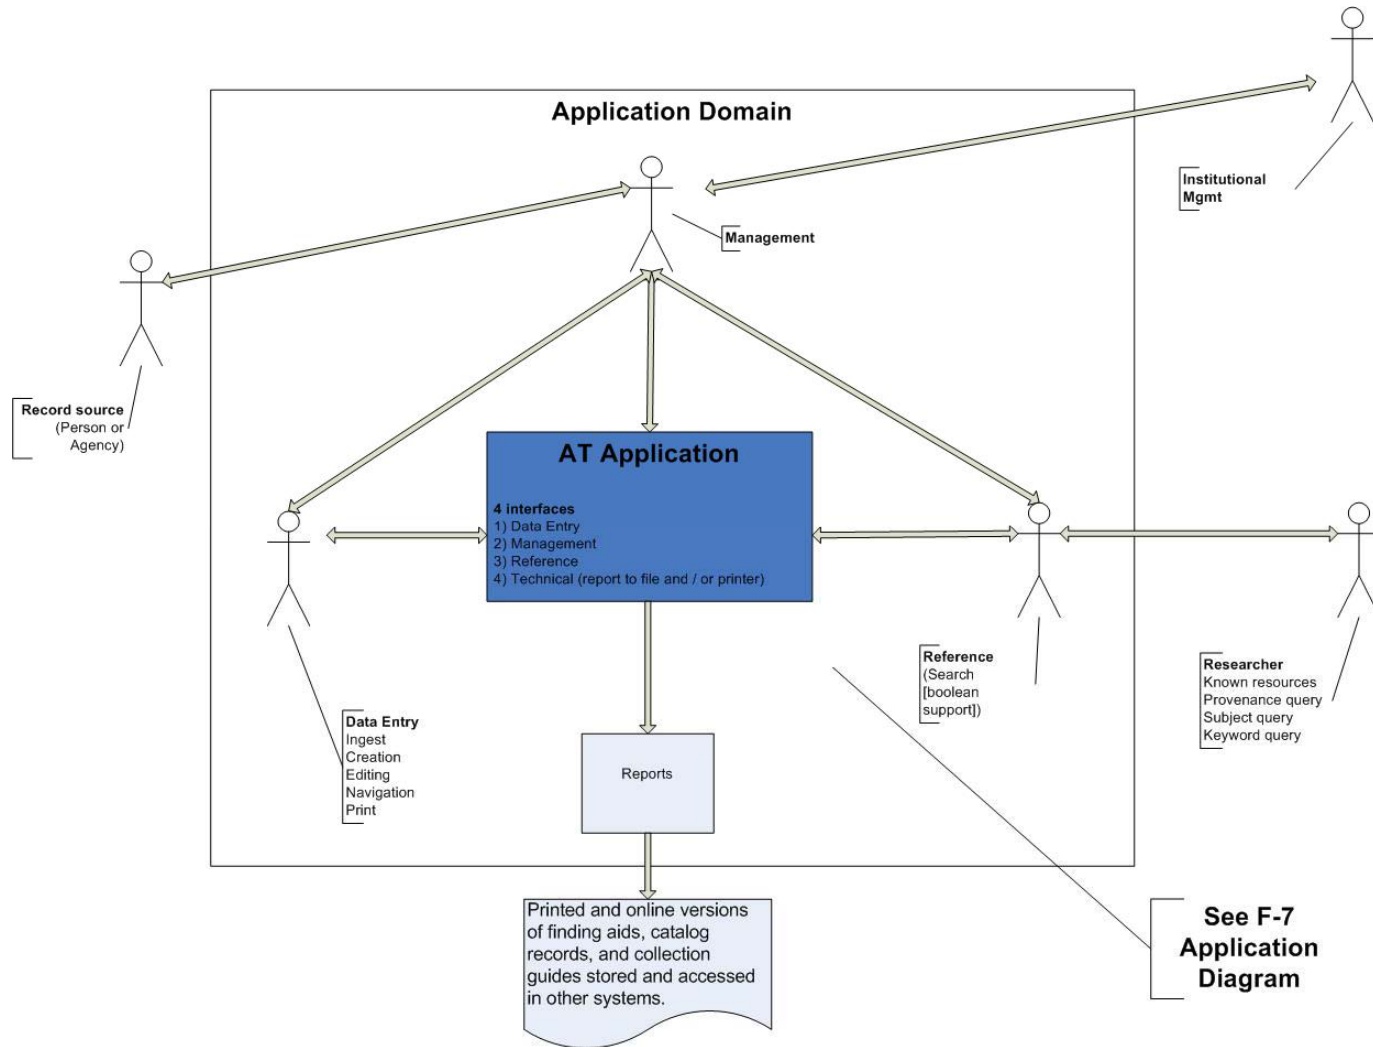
Application Domain

Institutional Mgmt

Management

Record source (Person or Agency)

AT Application

4 interfaces
1) Data Entry
2) Management
3) Reference
4) Technical (report to file and / or printer)

Reference (Search [boolean support])

Researcher
Known resources
Provenance query
Subject query
Keyword query

Data Entry
Ingest
Creation
Editing
Navigation
Print

Reports

Printed and online versions of finding aids, catalog records, and collection guides stored and accessed in other systems.

See F-7 Application Diagram